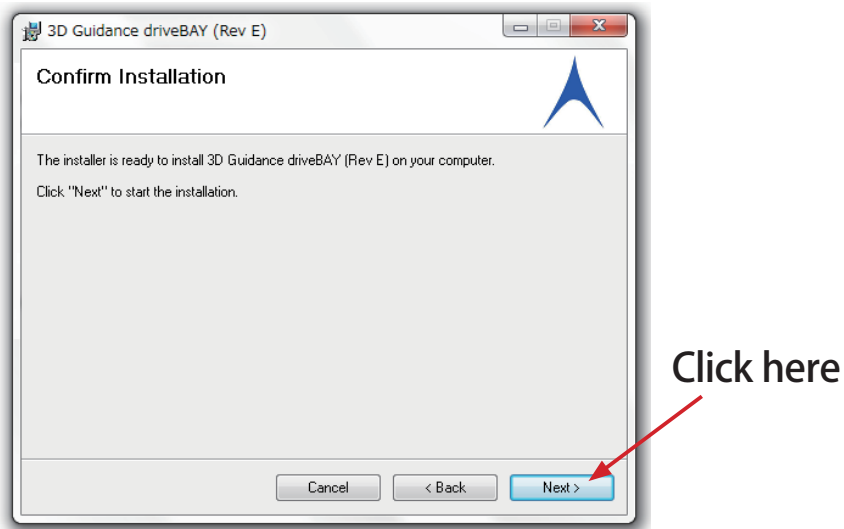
3D Guidance driveBAY (Rev E)

Confirm Installation

The installer is ready to install 3D Guidance driveBAY (Rev E) on your computer.

Click "Next" to start the installation.

Click here

Cancel

< Back

Next >